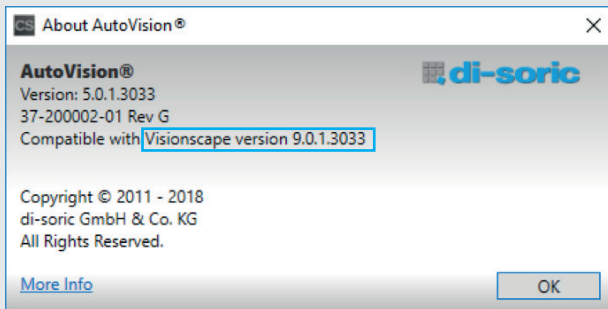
CS About AutoVision®

×

AutoVision®
Version: 5.0.1.3033
37-200002-01 Rev G
Compatible with Visionscape version 9.0.1.3033

di-soric

Copyright © 2011 - 2018
di-soric GmbH & Co. KG
All Rights Reserved.

More Info

OK